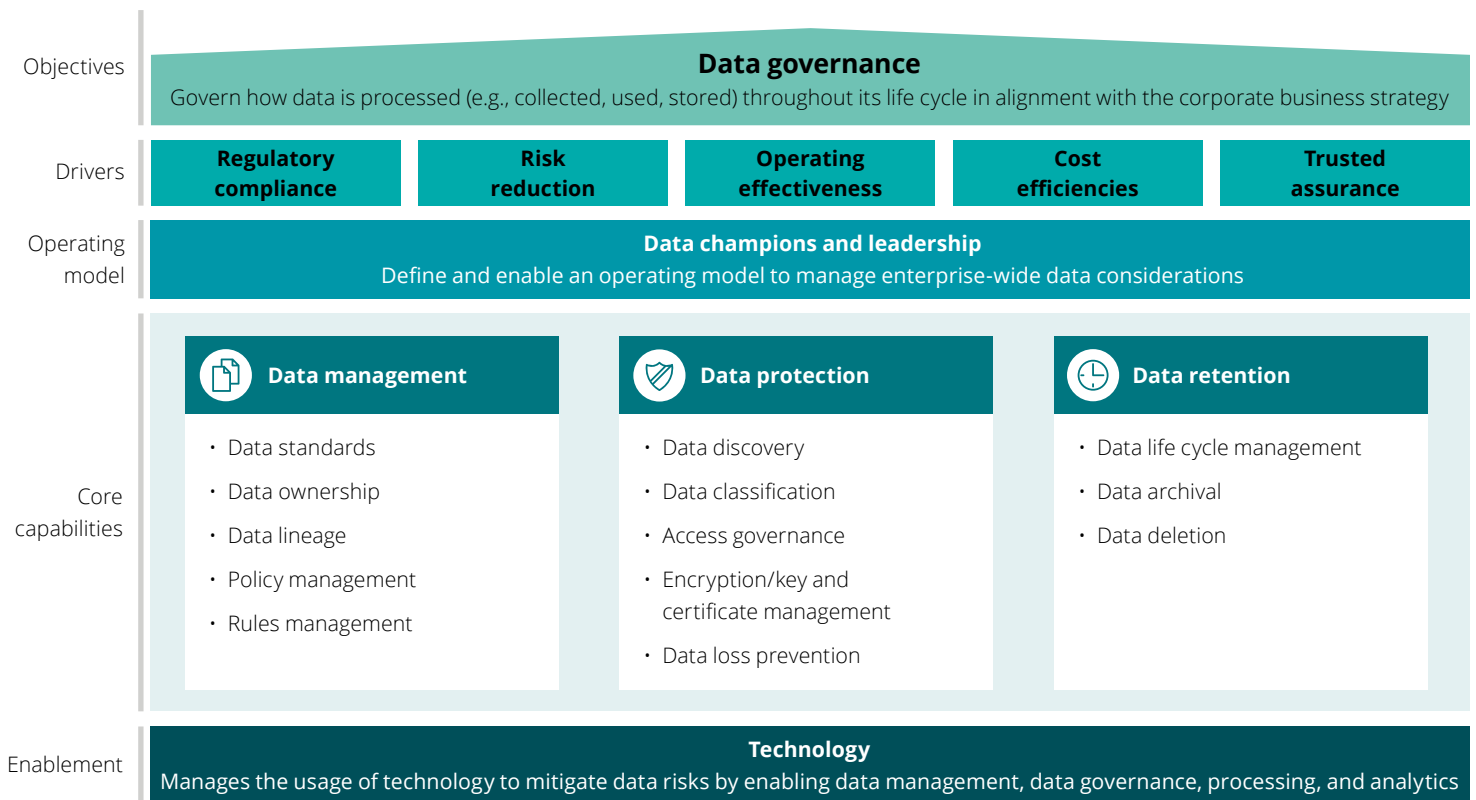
Objectives

Data governance
Govern how data is processed (e.g., collected, used, stored) throughout its life cycle in alignment with the corporate business strategy

Drivers

Regulatory compliance

Risk reduction

Operating effectiveness

Cost efficiencies

Trusted assurance

Operating model

Data champions and leadership
Define and enable an operating model to manage enterprise-wide data considerations

Core capabilities

Data management
• Data standards
• Data ownership
• Data lineage
• Policy management
• Rules management

Data protection
• Data discovery
• Data classification
• Access governance
• Encryption/key and certificate management
• Data loss prevention

Data retention
• Data life cycle management
• Data archival
• Data deletion

Enablement

Technology
Manages the usage of technology to mitigate data risks by enabling data management, data governance, processing, and analytics